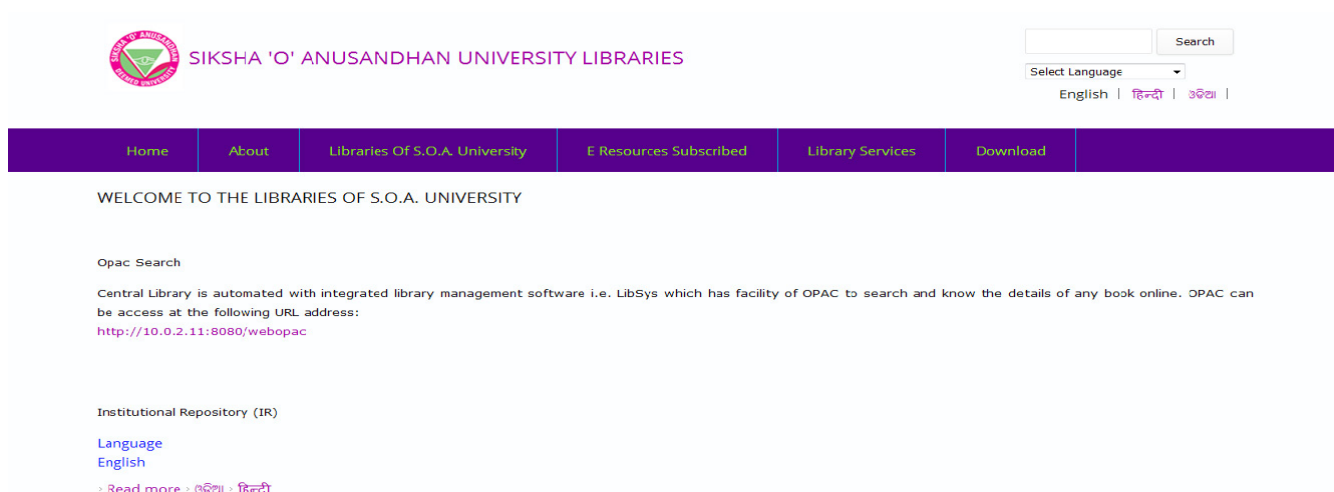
SIKSHA 'O' ANUSANDHAN UNIVERSITY LIBRARIES

SIKSHA 'O' ANUSANDHAN DEEMED UNIVERSITY

Search

Select Language

English | हिन्दी | ଓଡ଼ିଆ |

Home | About | Libraries Of S.O.A. University | E Resources Subscribed | Library Services | Download

WELCOME TO THE LIBRARIES OF S.O.A. UNIVERSITY

Opac Search

Central Library is automated with integrated library management software i.e. LibSys which has facility of OPAC to search and know the details of any book online. OPAC can be access at the following URL address:
http://10.0.2.11:8080/webopac

Institutional Repository (IR)

Language
English

› Read more › ଓଡ଼ିଆ › हिन्दी